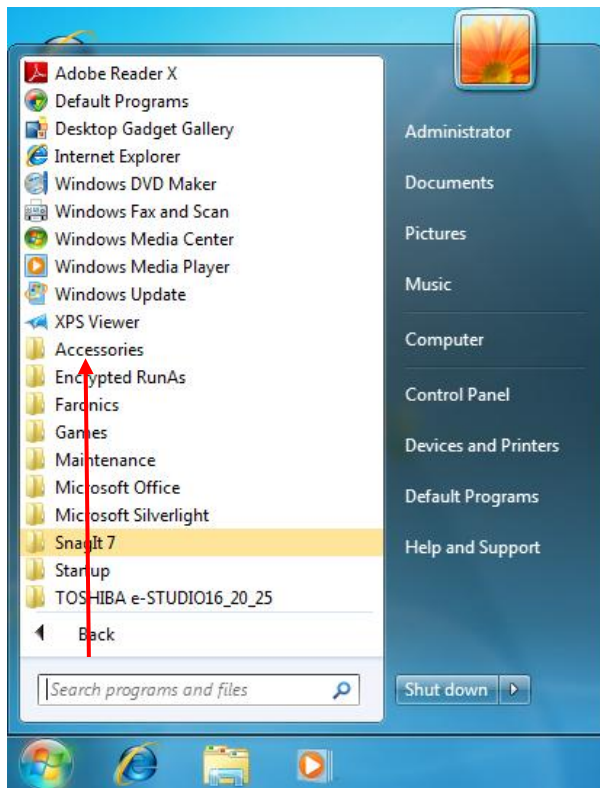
Adobe Reader X
Default Programs
Desktop Gadget Gallery
Internet Explorer
Windows DVD Maker
Windows Fax and Scan
Windows Media Center
Windows Media Player
Windows Update
XPS Viewer
Accessories
Encrypted RunAs
Faronics
Games
Maintenance
Microsoft Office
Microsoft Silverlight
SnagIt 7
Startup
TOSHIBA e-STUDIO16_20_25
Back

Search programs and files

Administrator
Documents
Pictures
Music
Computer
Control Panel
Devices and Printers
Default Programs
Help and Support

Shut down